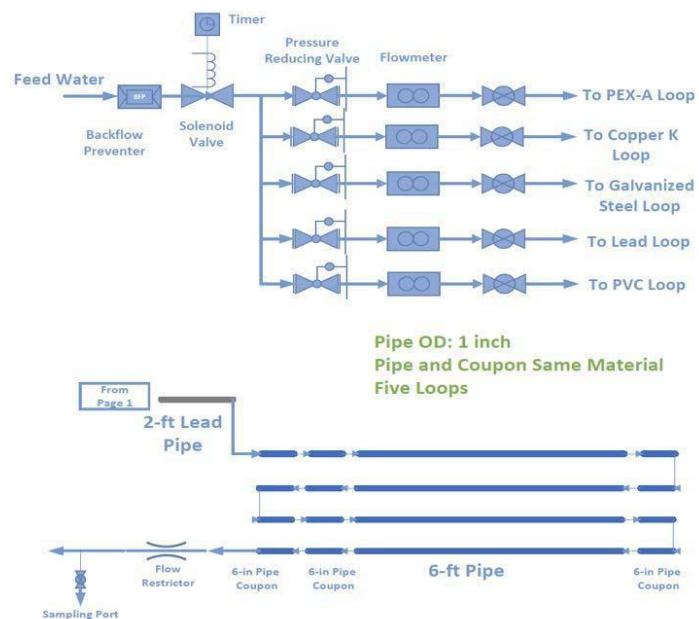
Timer

Pressure Reducing Valve

Flowmeter

Feed Water

BFP

Backflow Preventer

Solenoid Valve

To PEX-A Loop

To Copper K Loop

To Galvanized Steel Loop

To Lead Loop

To PVC Loop

Pipe OD: 1 inch
Pipe and Coupon Same Material
Five Loops

From Page 1

2-ft Lead Pipe

Flow Restrictor

6-in Pipe Coupon

6-in Pipe Coupon

6-ft Pipe

6-in Pipe Coupon

Sampling Port